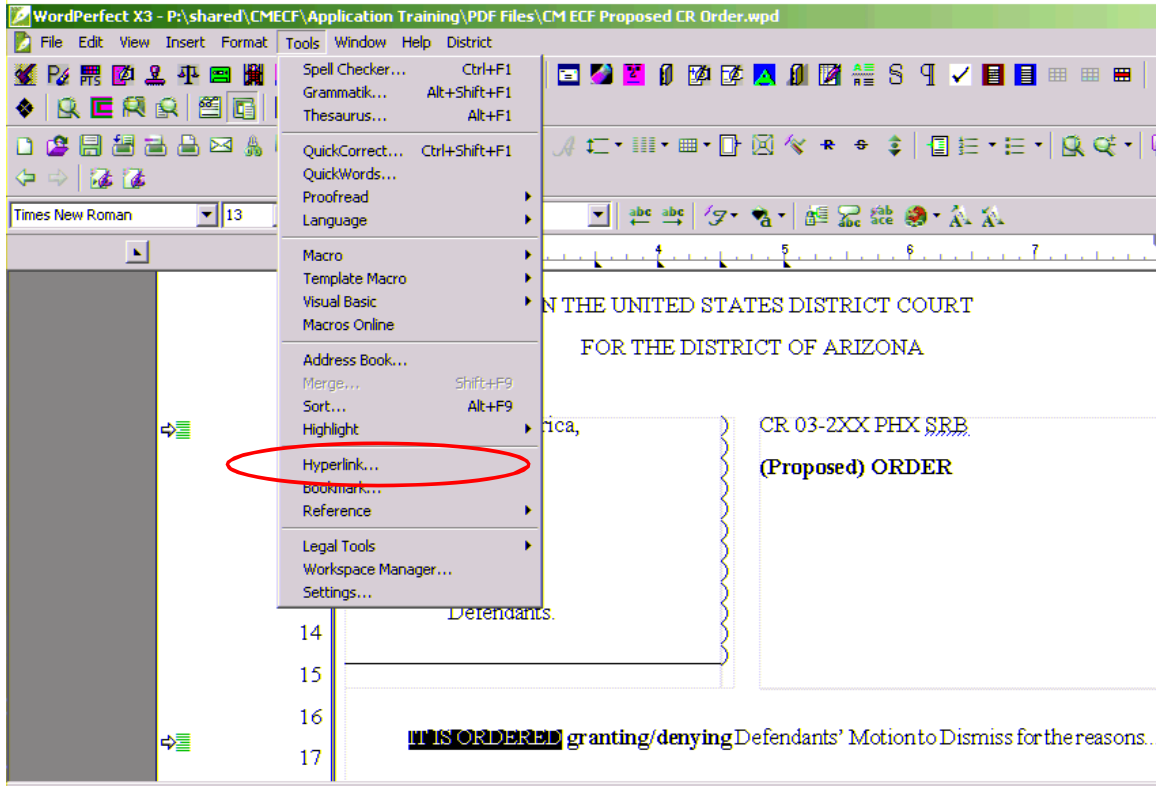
WordPerfect X3 - P:\shared\CMECF\Application Training\PDF Files\CM ECF Proposed CR Order.wpd

File Edit View Insert Format Tools Window Help District

Spell Checker... Ctrl+F1
Grammatik... Alt+Shift+F1
Thesaurus... Alt+F1
QuickCorrect... Ctrl+Shift+F1
QuickWords...
Proofread
Language
Macro
Template Macro
Visual Basic
Macros Online
Address Book...
Merge... Shift+F9
Sort... Alt+F9
Highlight
Hyperlink...
Bookmark...
Reference
Legal Tools
Workspace Manager...
Settings...

Times New Roman 13

N THE UNITED STATES DISTRICT COURT

FOR THE DISTRICT OF ARIZONA

rica,

CR 03-2XX PHX SRB

(Proposed) ORDER

Defendants.

14
15
16
17

IT IS ORDERED granting/denying Defendants' Motion to Dismiss for the reasons...